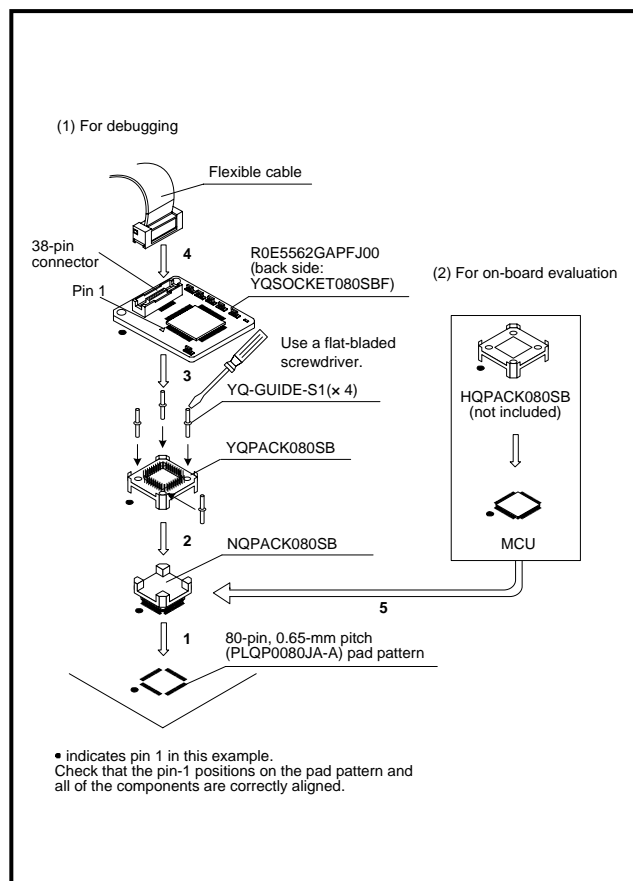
(1) For debugging

Flexible cable

4

38-pin connector

R0E5562GAPFJ00 (back side: YQSOCKET080SBF)

Pin 1

Use a flat-bladed screwdriver.

3

YQ-GUIDE-S1(× 4)

YQPACK080SB

2

NQPACK080SB

1

80-pin, 0.65-mm pitch (PLQP0080JA-A) pad pattern

(2) For on-board evaluation

HQPACK080SB (not included)

MCU

5

• indicates pin 1 in this example.
Check that the pin-1 positions on the pad pattern and all of the components are correctly aligned.